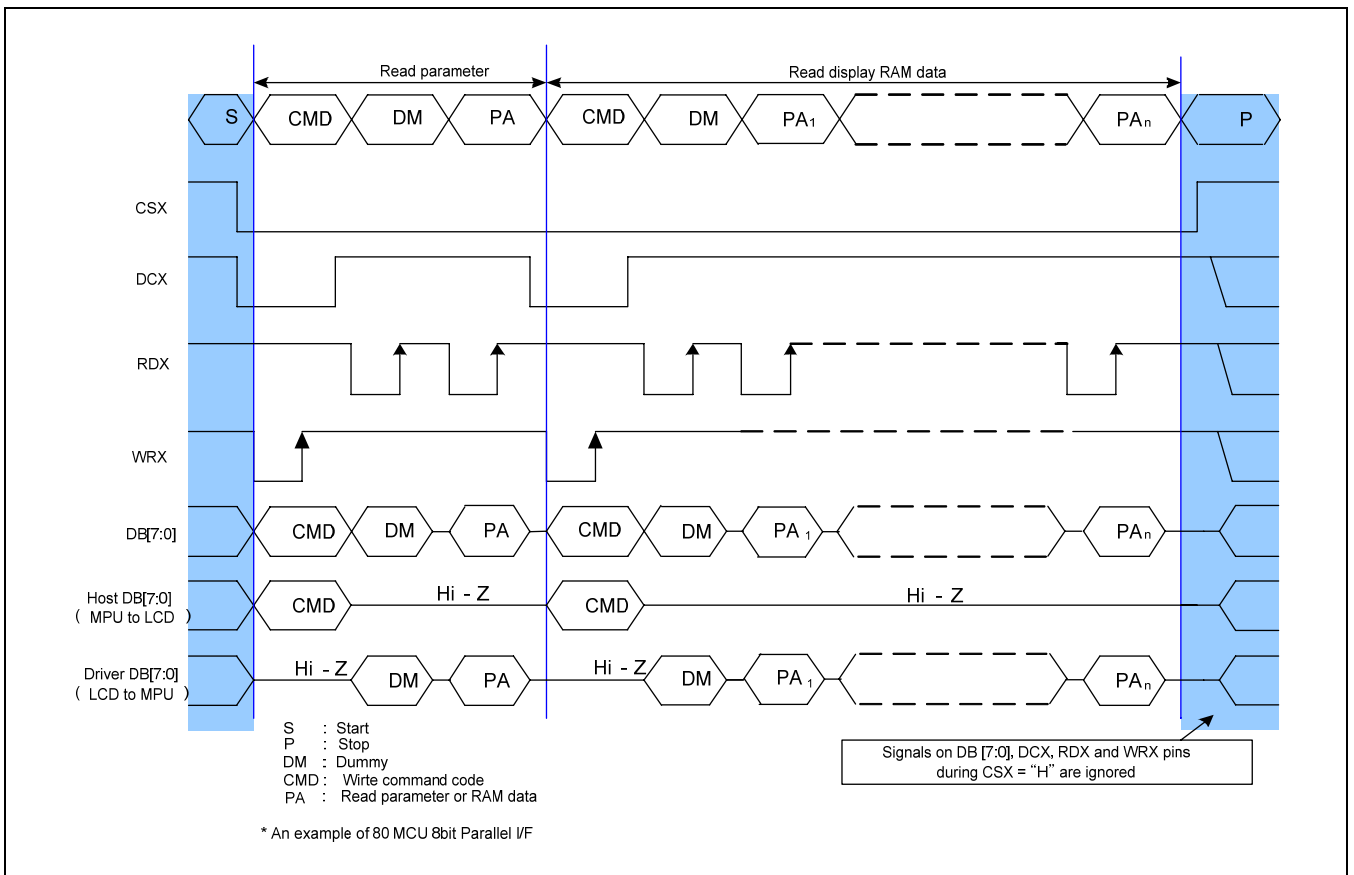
Read parameter

Read display RAM data

S CMD DM PA CMD DM PA$_1$ PA$_n$ P

CSX

DCX

RDX

WRX

DB[7:0] CMD DM PA CMD DM PA$_1$ PA$_n$

Host DB[7:0] ( MPU to LCD ) CMD Hi - Z CMD Hi - Z

Driver DB[7:0] ( LCD to MPU ) Hi - Z DM PA Hi - Z DM PA$_1$ PA$_n$

S : Start
P : Stop
DM : Dummy
CMD : Wirte command code
PA : Read parameter or RAM data

* An example of 80 MCU 8bit Parallel I/F

Signals on DB [7:0], DCX, RDX and WRX pins during CSX = "H" are ignored